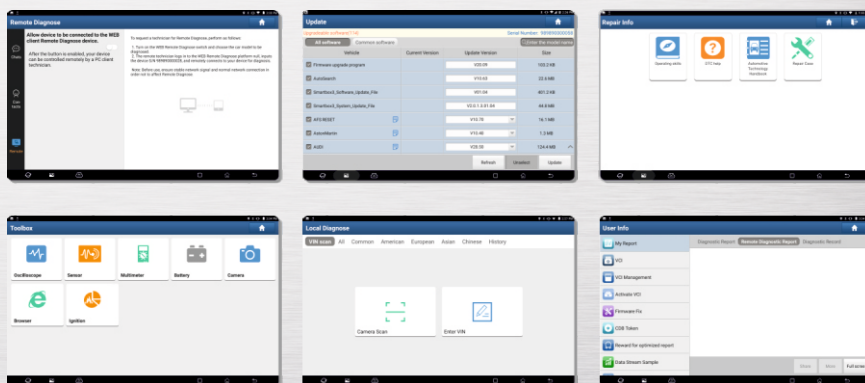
Remote Diagnose

Allow device to be connected to the WEB client Remote Diagnose device.

After the button is enabled, your device can be controlled remotely by a PC client technician.

Chats

Diagnose

Remote

To request a technician for Remote Diagnose, perform as follows:

1. Turn on the WEB Remote Diagnose switch and choose the car model to be diagnosed.
2. The remote technician logs in to the WEB Remote Diagnose platform and inputs the device S/N and remotely connects to your device for diagnosis.
Note: Before you, ensure stable network signal and normal network connection in order not to affect Remote Diagnose.

Update

Upgradeable software(314)

Serial Number: 989890000000

All software | Common software

Enter the model name

| | Vehicle | Current Version | Update Version | Size |
|---|---|---|---|---|
| ☑ | Firmware upgrade program | | V20.09 | 103.2 KB |
| ☑ | Autosearch | | V10.63 | 22.6 MB |
| ☑ | Smartbox3_Software_Update_File | | V01.04 | 401.2 KB |
| ☑ | Smartbox3_System_Update_File | | V2.0.1.0.01.04 | 44.8 MB |
| ☑ | AFS RESET | | V10.70 | 16.1 MB |
| ☑ | AstonMartin | | V10.40 | 1.3 MB |
| ☑ | AUDI | | V28.30 | 124.4 MB |

Refresh | Unselect | Update

Repair Info

Operating skills | DTC help | Automotive Technology Handbook | Repair Case

Toolbox

Oscilloscope | Sensor | Multimeter | Battery | Camera

Browser | Ignition

Local Diagnose

VIN scan | All | Common | American | European | Asian | Chinese | History

Camera Scan | Enter VIN

User Info

My Report

VCI

VCI Management

Activate VCI

Firmware Fix

CDK Token

Reward for optimized report

Data Stream Sample

Diagnostic Report | Remote Diagnostic Report | Diagnostic Record

Share | More | Full screen